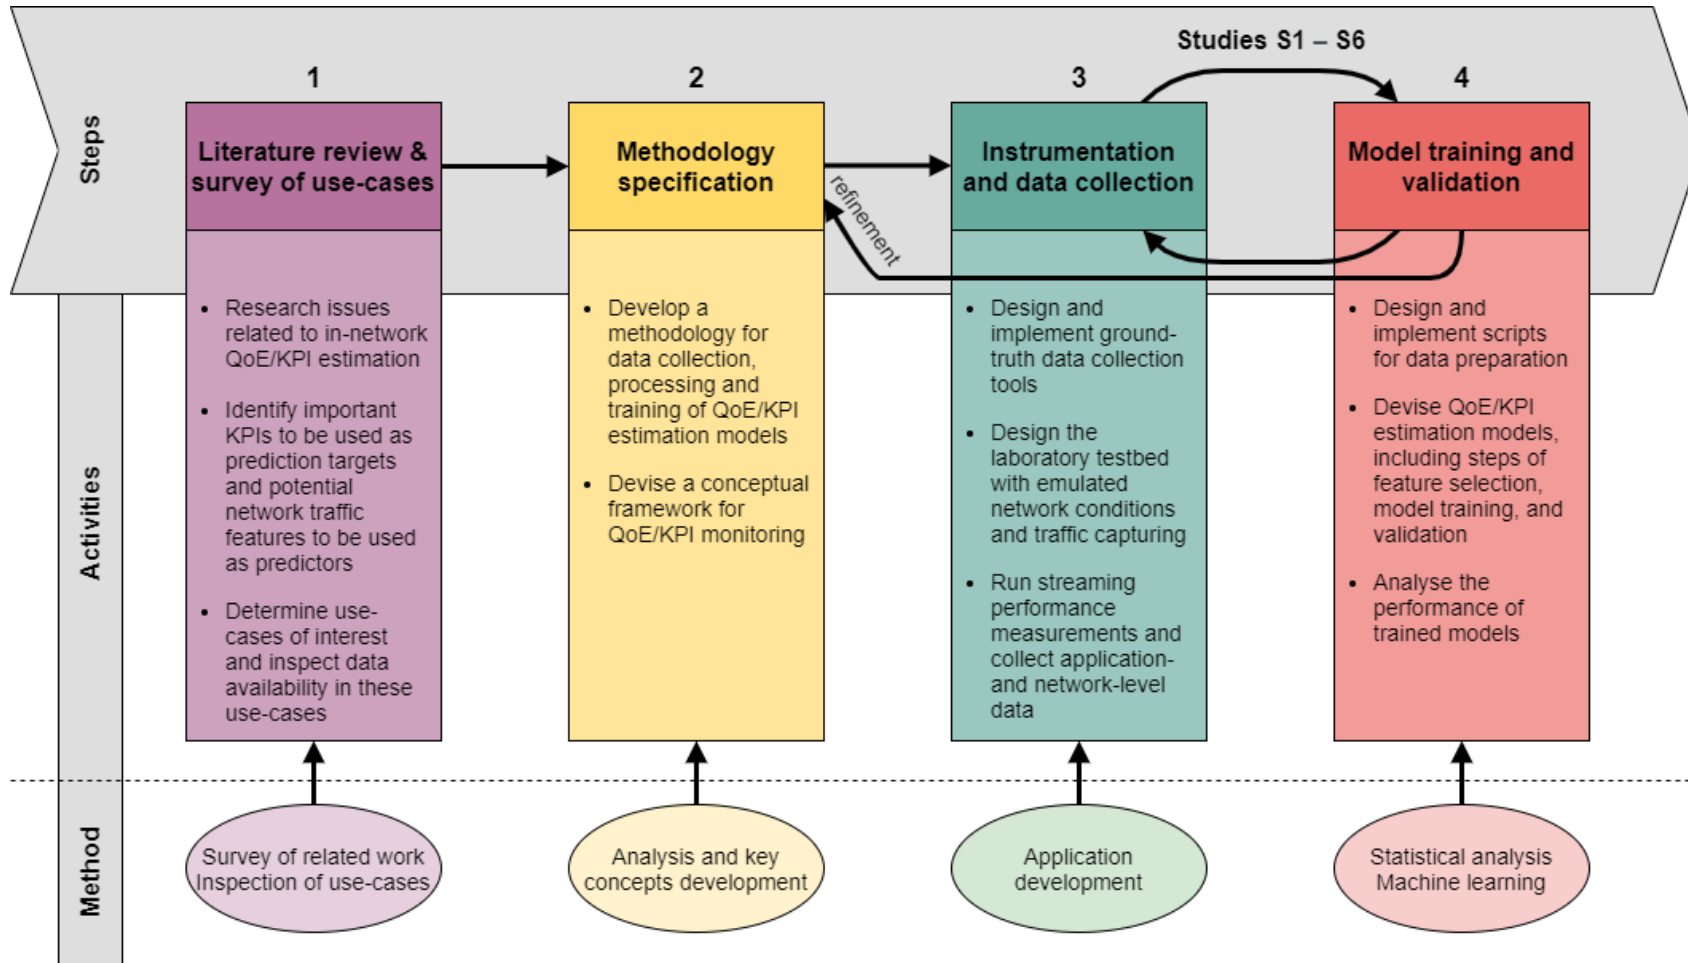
Steps

Studies S1 – S6

1
Literature review & survey of use-cases

2
Methodology specification

3
Instrumentation and data collection

4
Model training and validation

refinement

Activities

- Research issues related to in-network QoE/KPI estimation
- Identify important KPIs to be used as prediction targets and potential network traffic features to be used as predictors
- Determine use-cases of interest and inspect data availability in these use-cases

- Develop a methodology for data collection, processing and training of QoE/KPI estimation models
- Devise a conceptual framework for QoE/KPI monitoring

- Design and implement ground-truth data collection tools
- Design the laboratory testbed with emulated network conditions and traffic capturing
- Run streaming performance measurements and collect application- and network-level data

- Design and implement scripts for data preparation
- Devise QoE/KPI estimation models, including steps of feature selection, model training, and validation
- Analyse the performance of trained models

Method

Survey of related work
Inspection of use-cases

Analysis and key concepts development

Application development

Statistical analysis
Machine learning